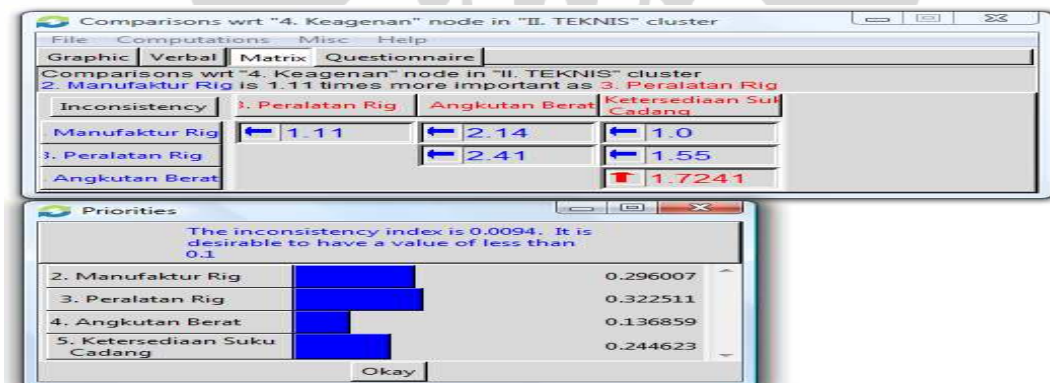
Comparisons wrt "4. Keagenan" node in "II. TEKNIS" cluster

File Computations Misc Help

Graphic Verbal Matrix Questionnaire

Comparisons wrt "4. Keagenan" node in "II. TEKNIS" cluster
2. Manufaktur Rig is 1.11 times more important as 3. Peralatan Rig

| Inconsistency | 3. Peralatan Rig | Angkutan Berat | Ketersediaan Suku Cadang |
|---|---|---|---|
| Manufaktur Rig | ← 1.11 | ← 2.14 | ← 1.0 |
| 3. Peralatan Rig | | ← 2.41 | ← 1.55 |
| Angkutan Berat | | | ↑ 1.7241 |

Priorities

The inconsistency index is 0.0094. It is desirable to have a value of less than 0.1

| | |
|---|---|
| 2. Manufaktur Rig | 0.296007 |
| 3. Peralatan Rig | 0.322511 |
| 4. Angkutan Berat | 0.136859 |
| 5. Ketersediaan Suku Cadang | 0.244623 |

Okay